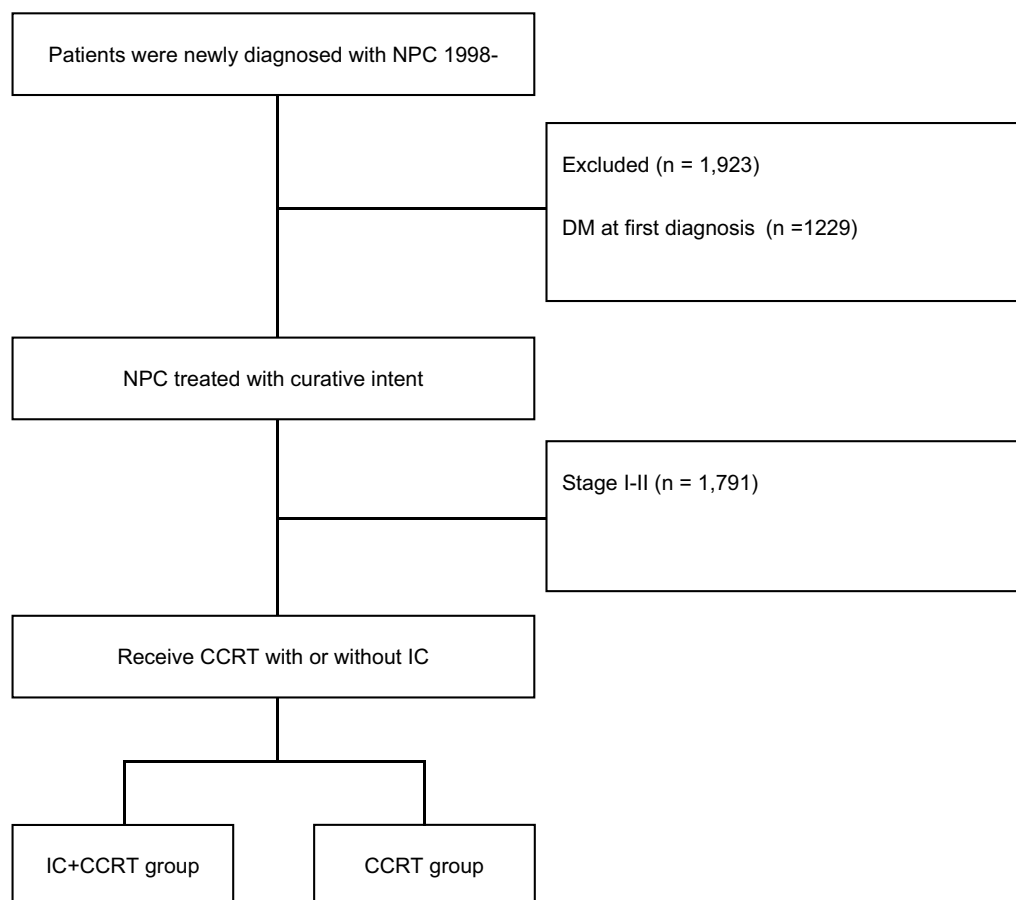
Patients were newly diagnosed with NPC 1998-

Excluded (n = 1,923)

DM at first diagnosis (n =1229)

NPC treated with curative intent

Stage I-II (n = 1,791)

Receive CCRT with or without IC

IC+CCRT group

CCRT group